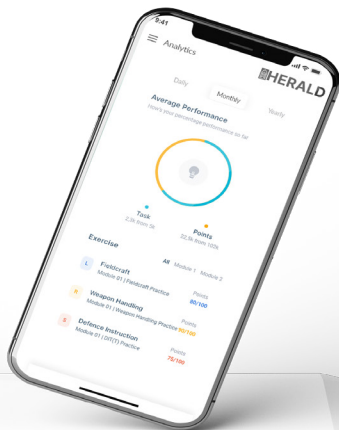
9:41

Analytics

HERALD

Daily Monthly Yearly

Average Performance

Here's your percentage performance so far

Task
2.3k from 3k

Points
32.3k from 100k

Exercise

All Module 1 Module 2

Fieldcraft
Module 01 | Fieldcraft Practice

Weapon Handling
Module 01 | Weapon Handling Practice

Points
80/100

Defence Instruction
Module 01 | DIT(T) Practice

Points
75/100